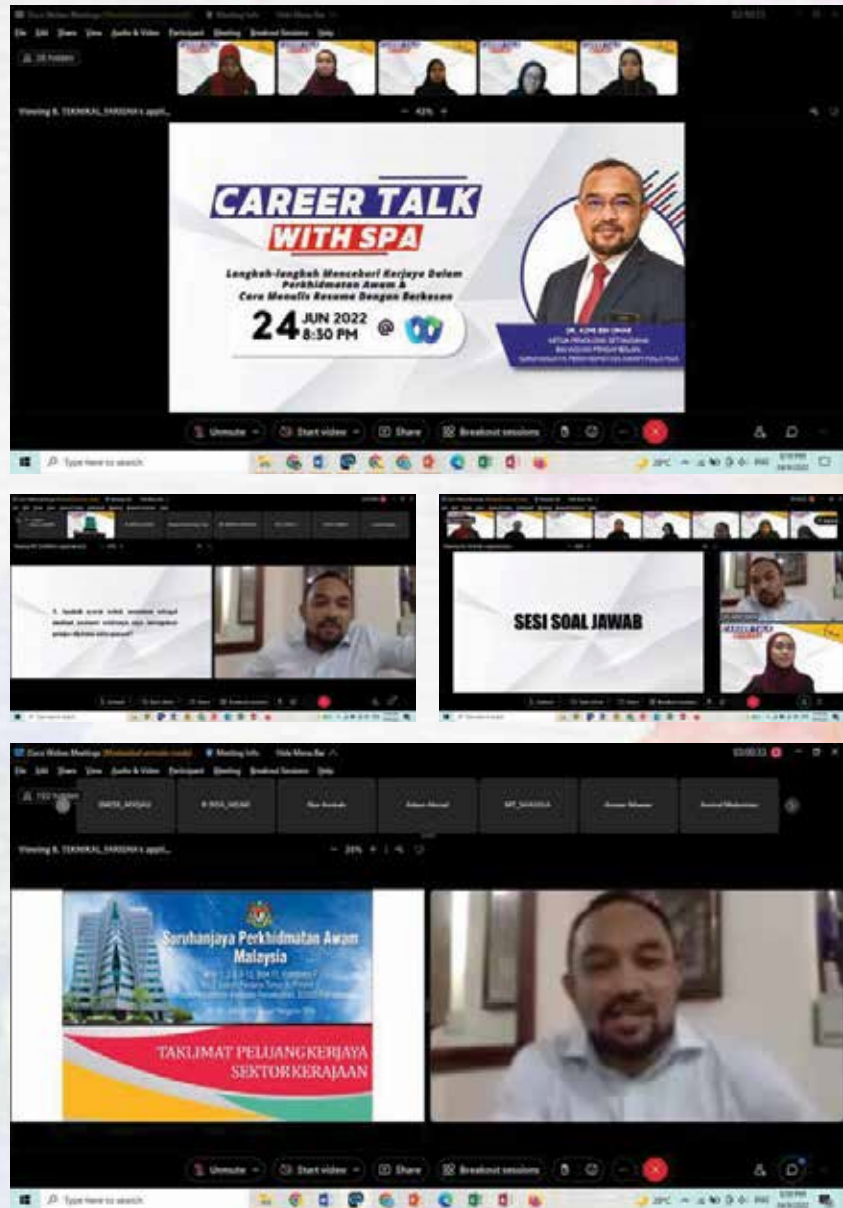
Cisco Webex Meetings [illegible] Meeting Info Hide Menu Bar

File Edit Share View Audio & Video Participant Meeting Breakout Sessions Help

Viewing B. TEKNIKAL_FARSENA's appli...

CAREER TALK WITH SPA

Langkah-langkah Mencebori Kerjaya Dalam Perkhidmatan Awam & Cara Menulis Resume Dengan Berkesan

24 JUN 2022 8:30 PM @

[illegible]

Unmute Start video Share Breakout sessions

Type here to search

SESI SOAL JAWAB

Cisco Webex Meetings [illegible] Meeting Info Hide Menu Bar

File Edit Share View Audio & Video Participant Meeting Breakout Sessions Help

Viewing B. TEKNIKAL_FARSENA's appli...

Suruhanjaya Perkhidmatan Awam Malaysia

TAKLIMAT PELUANG KERJAYA SEKTOR KERAJAAN

Unmute Start video Share Breakout sessions

Type here to search